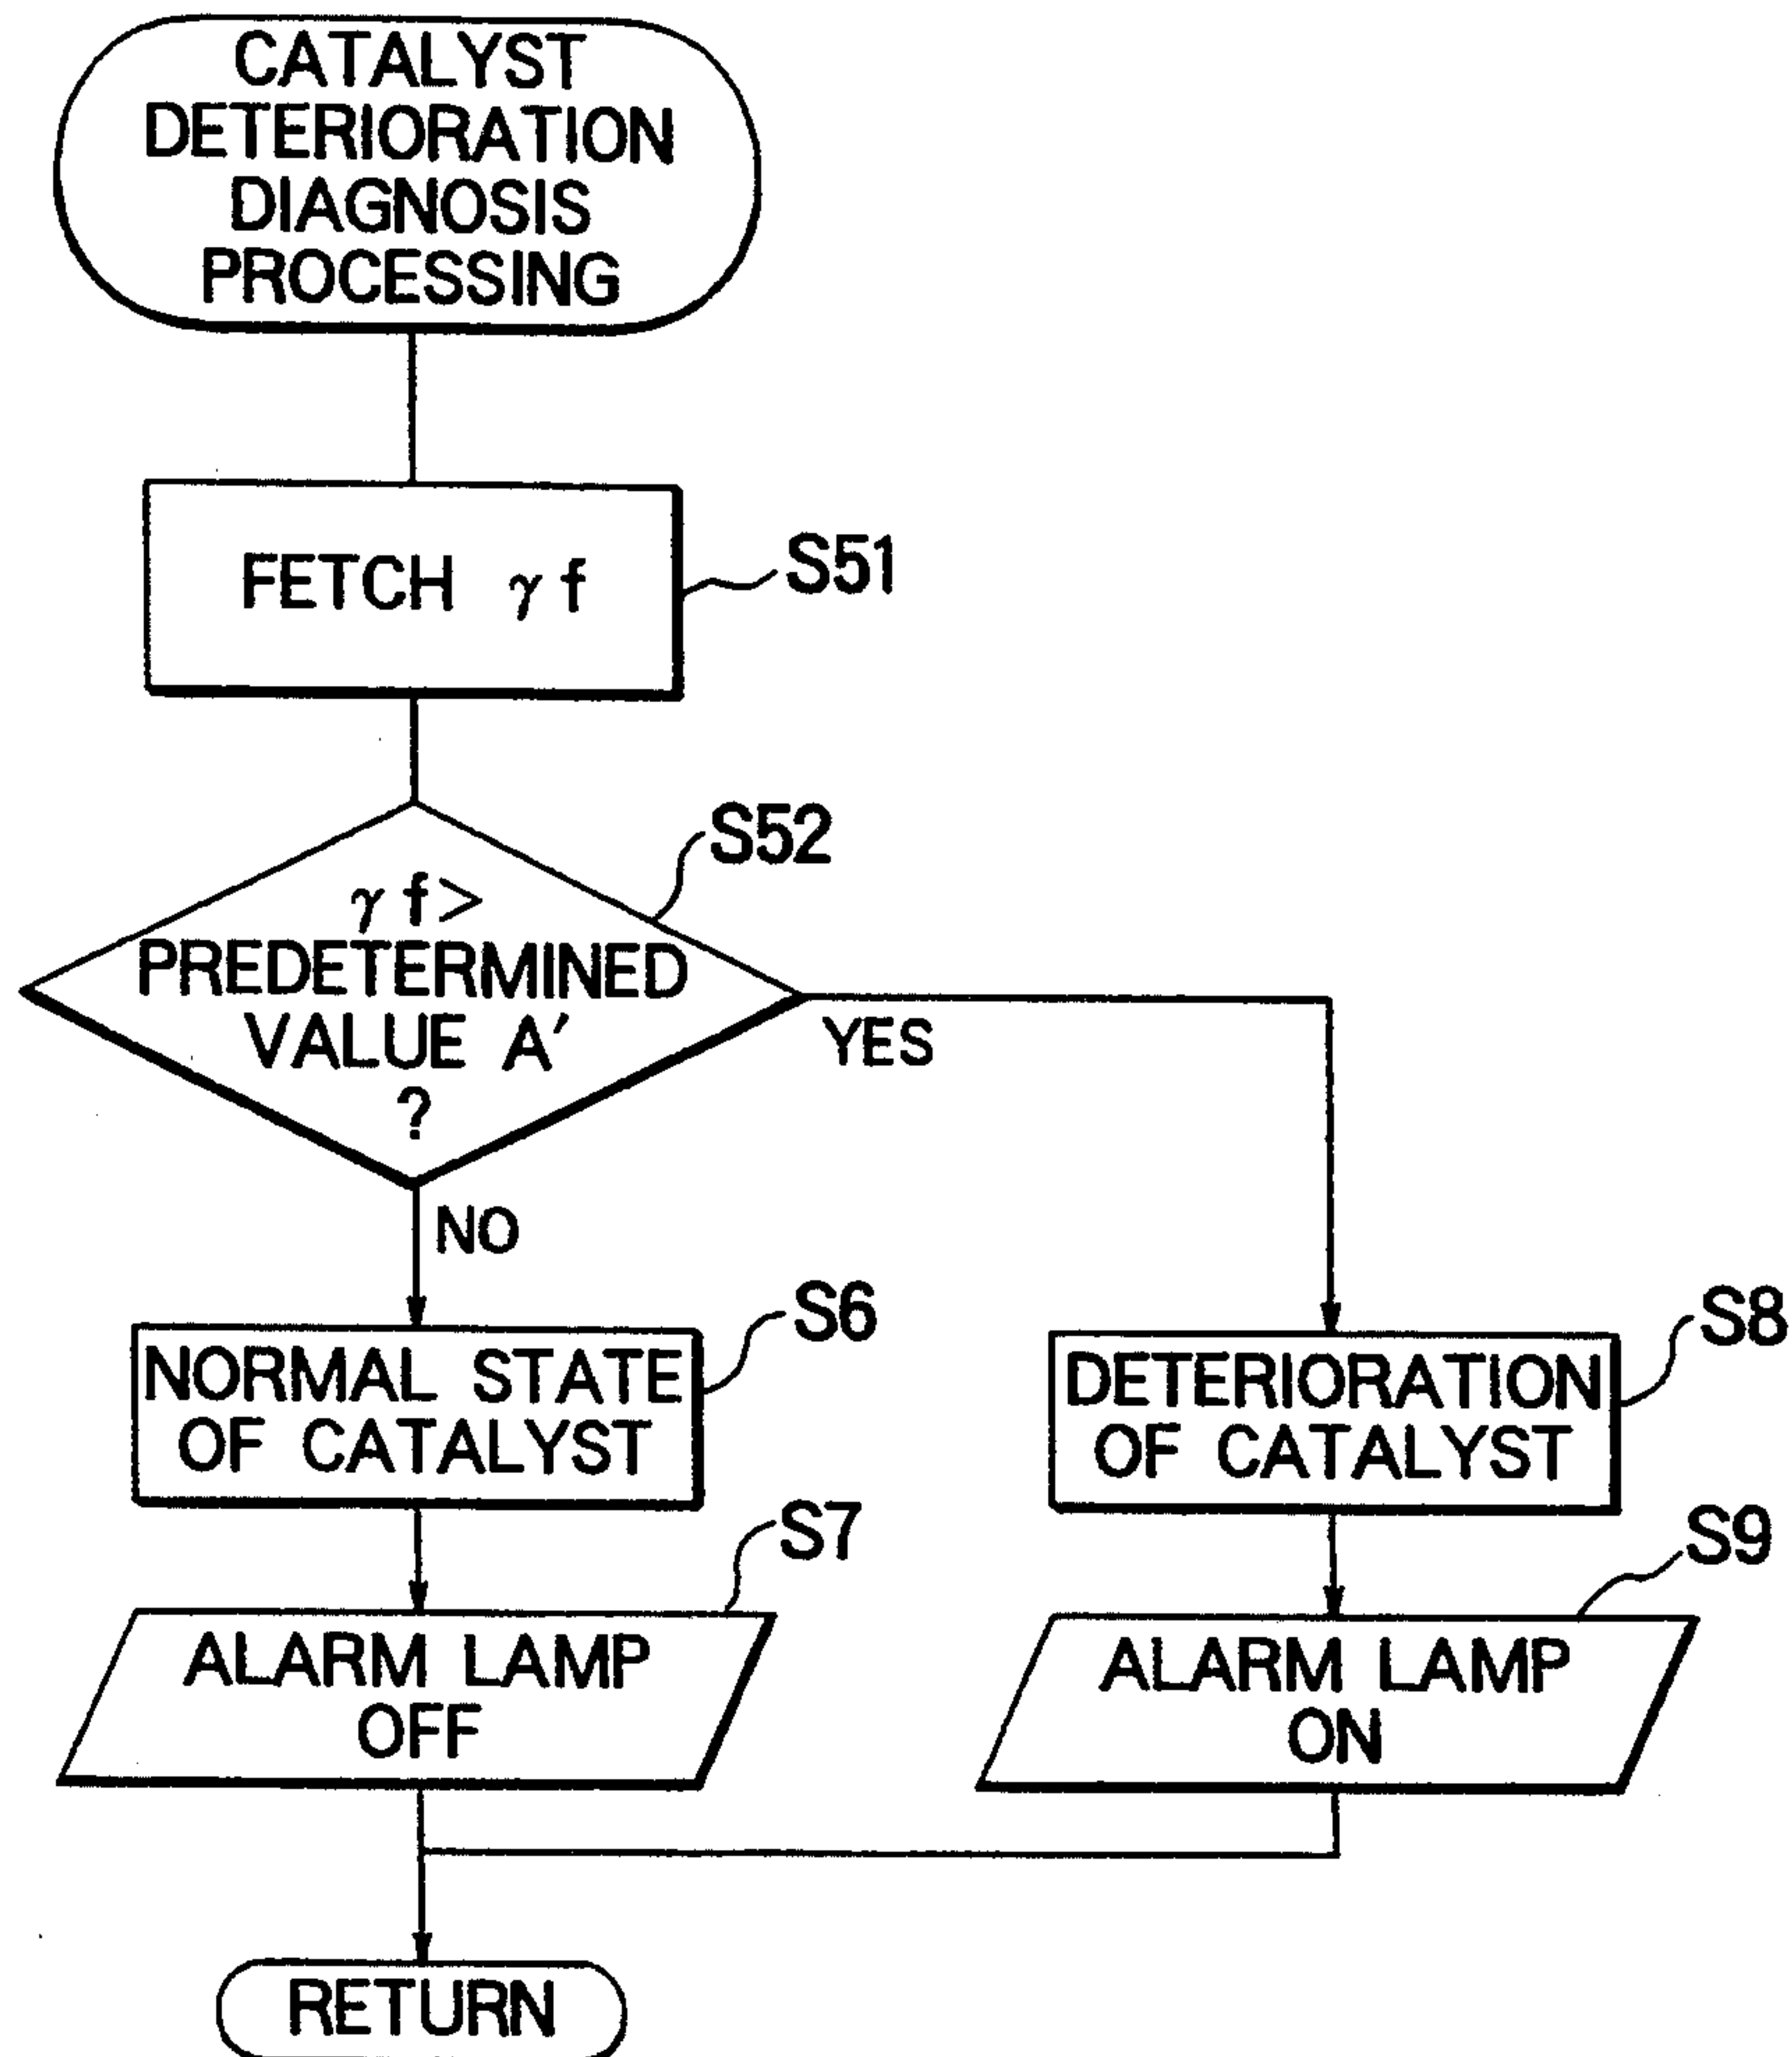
CATALYST DETERIORATION DIAGNOSIS PROCESSING

FETCH $\gamma f$

S51

S52

$\gamma f >$ PREDETERMINED VALUE A' ?

YES

NO

S6

NORMAL STATE OF CATALYST

S8

DETERIORATION OF CATALYST

S7

ALARM LAMP OFF

S9

ALARM LAMP ON

RETURN